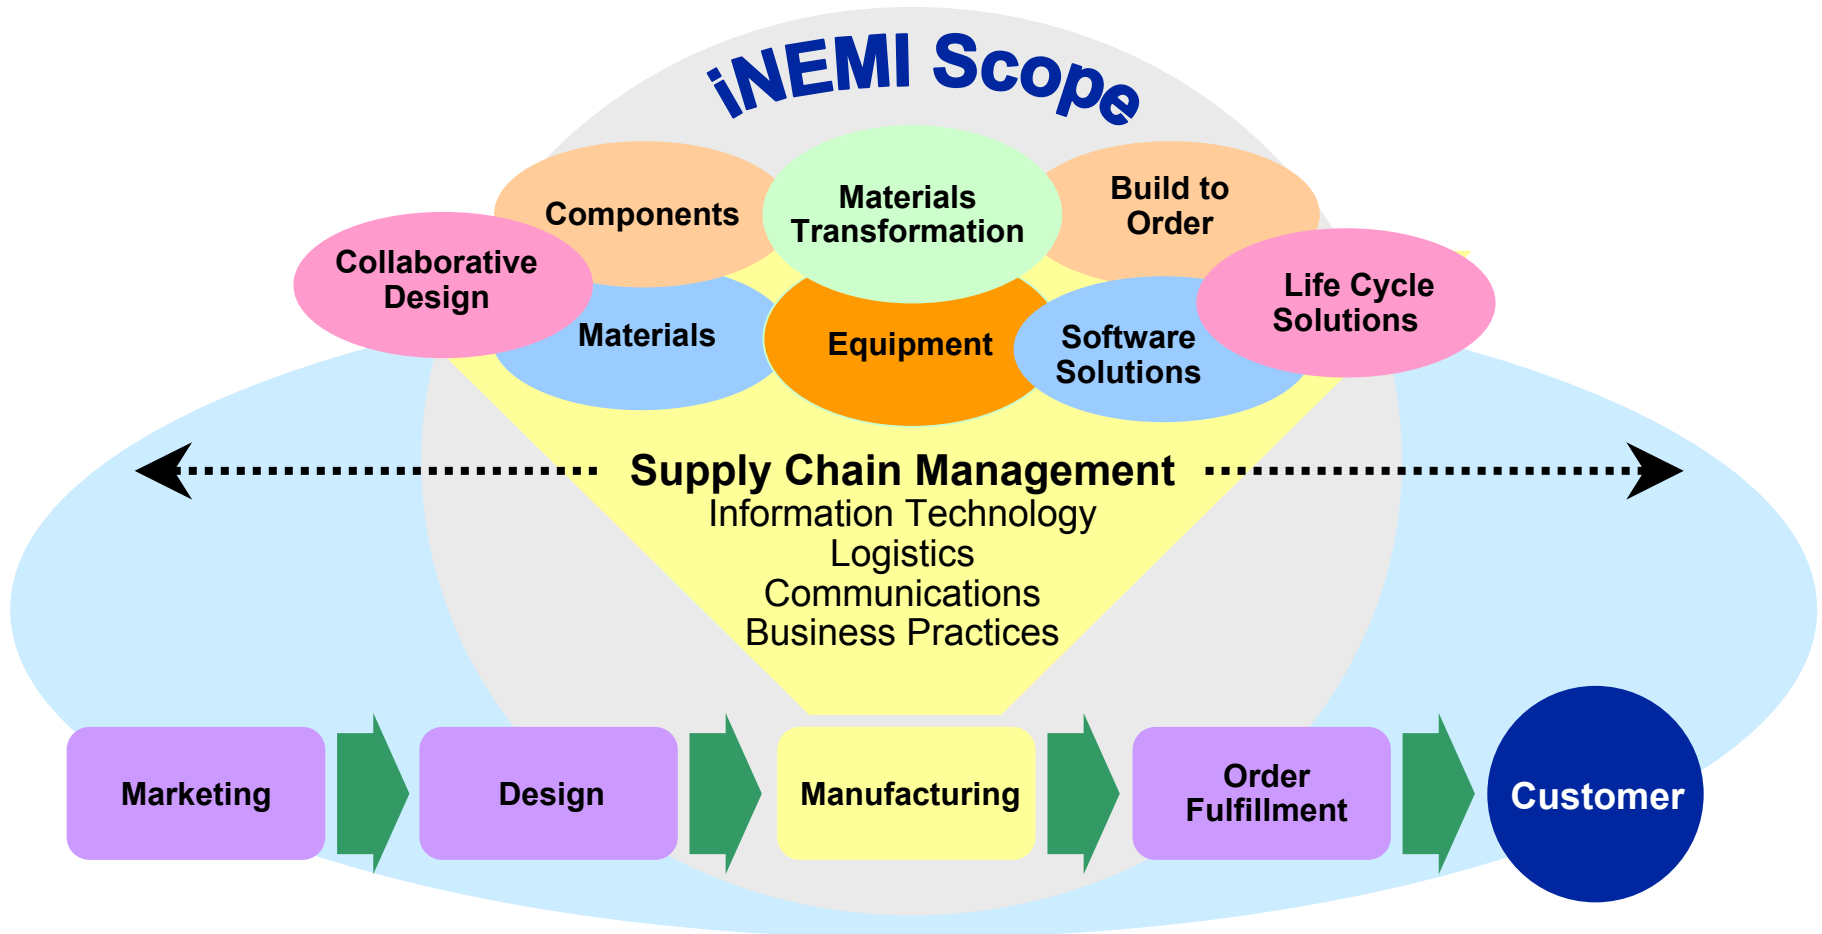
iNEMI Scope

Components

Materials Transformation

Build to Order

Collaborative Design

Life Cycle Solutions

Materials

Equipment

Software Solutions

Supply Chain Management
Information Technology
Logistics
Communications
Business Practices

Marketing

Design

Manufacturing

Order Fulfillment

Customer